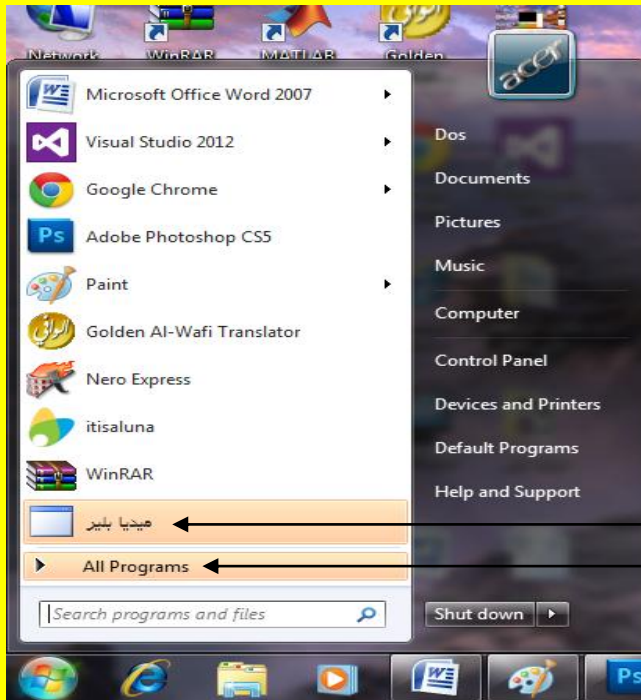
Network WinRAR MATLAB Golden

Microsoft Office Word 2007
Visual Studio 2012
Google Chrome
Adobe Photoshop CS5
Paint
Golden Al-Wafi Translator
Nero Express
itisaluna
WinRAR
ميديا بلير
All Programs
Search programs and files

Dos
Documents
Pictures
Music
Computer
Control Panel
Devices and Printers
Default Programs
Help and Support
Shut down